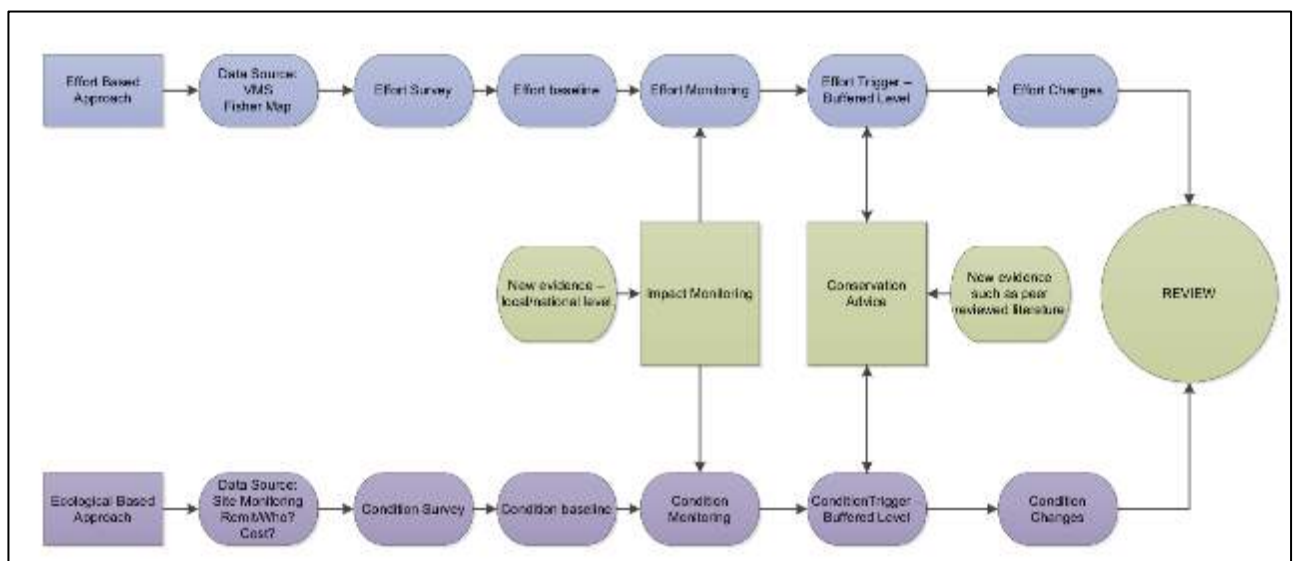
Effort Based Approach

Data Source: VMS Fisher Map

Effort Survey

Effort baseline

Effort Monitoring

Effort Trigger – Buffered Level

Effort Changes

New evidence – local/national level

Impact Monitoring

Conservation Advice

New evidence such as peer reviewed literature

REVIEW

Ecological Based Approach

Data Source: Site Monitoring Remit/Who? Cost?

Condition Survey

Condition baseline

Condition Monitoring

ConditionTrigger Buffered Level

Condition Changes